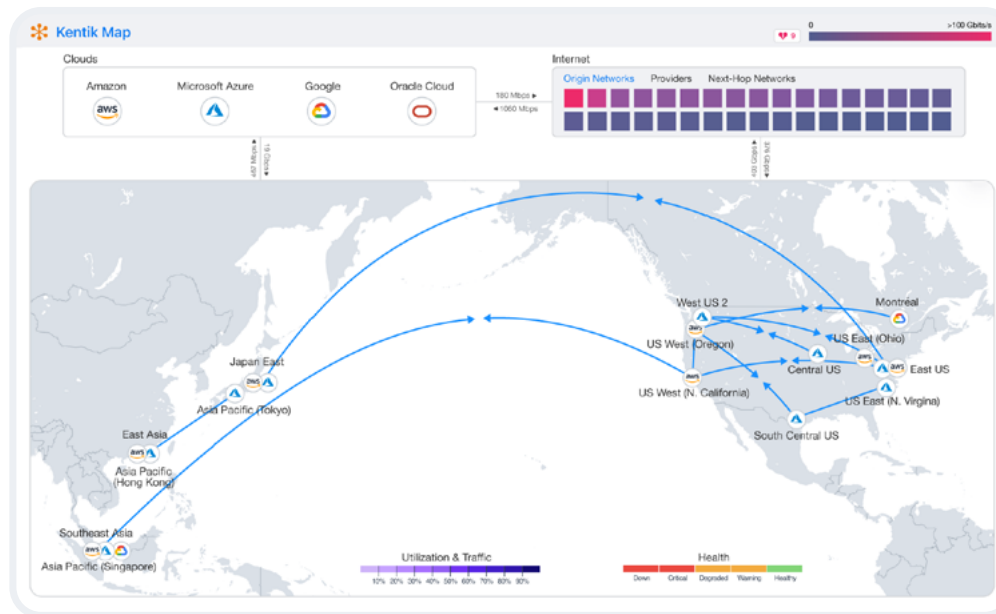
Kentik Map

0 >100 Gbits/s

Clouds

Amazon
aws

Microsoft Azure

Google

Oracle Cloud

180 Mbps ▸
◂ 1060 Mbps

Internet

Origin Networks Providers Next-Hop Networks

Japan East

Asia Pacific (Tokyo)

East Asia

Asia Pacific (Hong Kong)

Southeast Asia

Asia Pacific (Singapore)

West US 2

US West (Oregon)

US West (N. California)

Central US

Montréal

US East (Ohio)

East US

US East (N. Virgina)

South Central US

Utilization & Traffic

10% 20% 30% 40% 50% 60% 70% 80% 90%

Health

Down Critical Degraded Warning Healthy